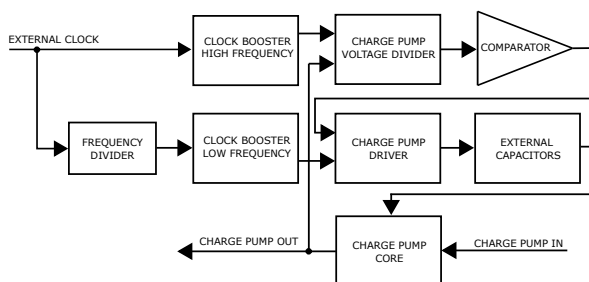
EXTERNAL CLOCK

CLOCK BOOSTER HIGH FREQUENCY

CHARGE PUMP VOLTAGE DIVIDER

COMPARATOR

FREQUENCY DIVIDER

CLOCK BOOSTER LOW FREQUENCY

CHARGE PUMP DRIVER

EXTERNAL CAPACITORS

CHARGE PUMP OUT

CHARGE PUMP CORE

CHARGE PUMP IN